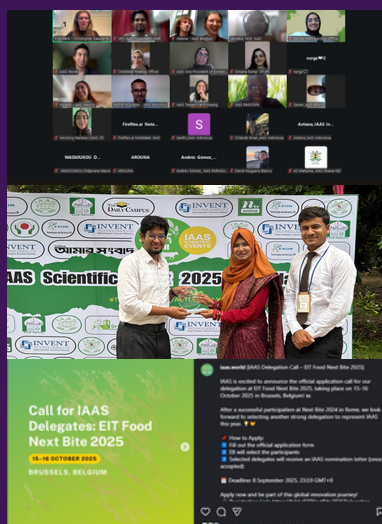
Fireflies.ai Notetaker

S

Samiti_IAAS Indonesia

Asriana_IAAS In...

WASSOUKOU D...

AROUNA

Andrés Gomez_...

IAAS Scientific 2025

INVENT

Daily Campus

IAAS EVENTS

আমার সংবাদ

Call for IAAS Delegates: EIT Food Next Bite 2025

15–16 OCTOBER 2025

BRUSSELS, BELGIUM

iaas.world [IAAS Delegation Call – EIT Food Next Bite 2025]

IAAS is excited to announce the official application call for our delegation at EIT Food Next Bite 2025, taking place on 15–16 October 2025 in Brussels, Belgium!

After a successful participation at Next Bite 2024 in Rome, we look forward to selecting another strong delegation to represent IAAS this year.

How to Apply:
Fill out the official application form
EB will select the participants
Selected delegates will receive an IAAS nomination letter (once accepted)

Deadline: 8 September 2025, 23:59 GMT+0

Apply now and be part of this global innovation journey!